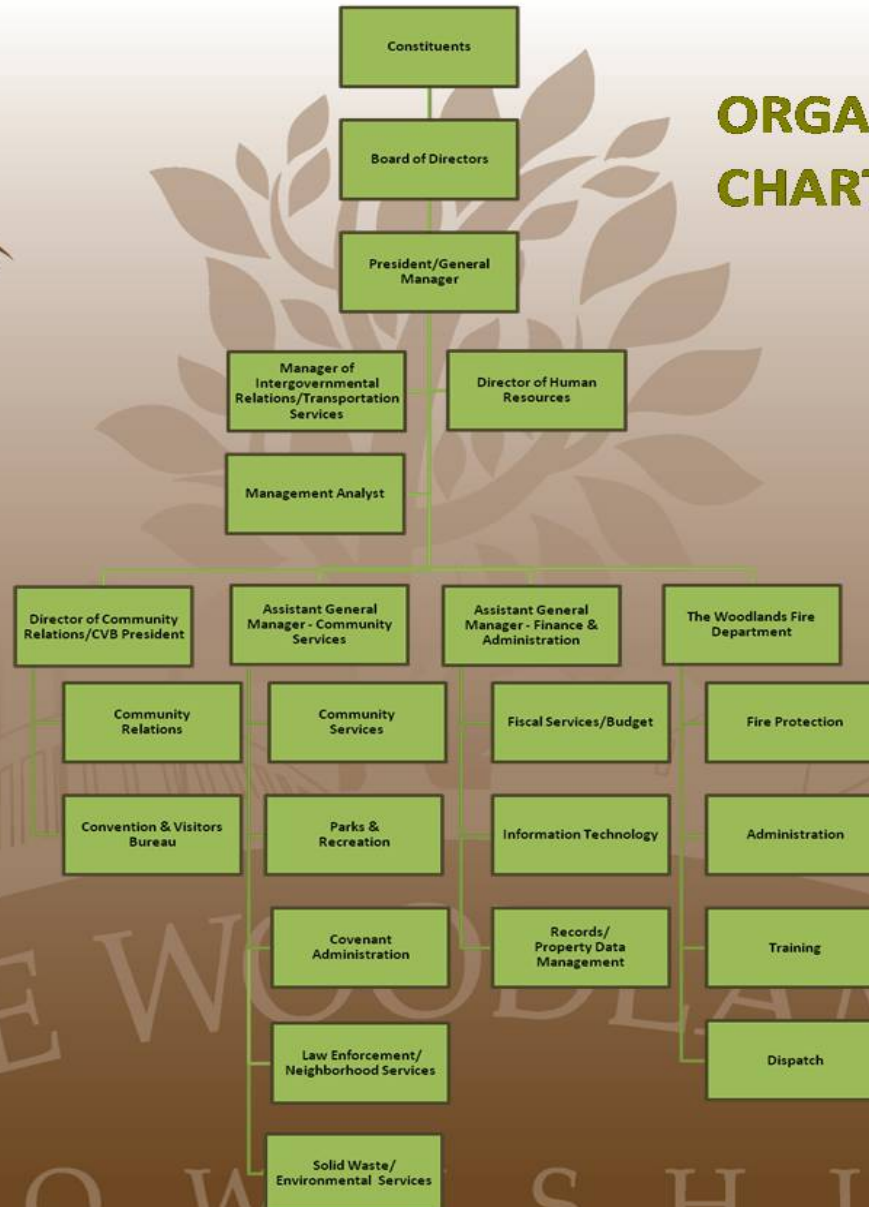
ORGA
CHART

Constituents

Board of Directors

President/General Manager

Manager of Intergovernmental Relations/Transportation Services

Director of Human Resources

Management Analyst

Director of Community Relations/CVB President

Community Relations

Convention & Visitors Bureau

Assistant General Manager - Community Services

Community Services

Parks & Recreation

Covenant Administration

Law Enforcement/ Neighborhood Services

Solid Waste/ Environmental Services

Assistant General Manager - Finance & Administration

Fiscal Services/Budget

Information Technology

Records/ Property Data Management

The Woodlands Fire Department

Fire Protection

Administration

Training

Dispatch

E WOODLA

O W S H I